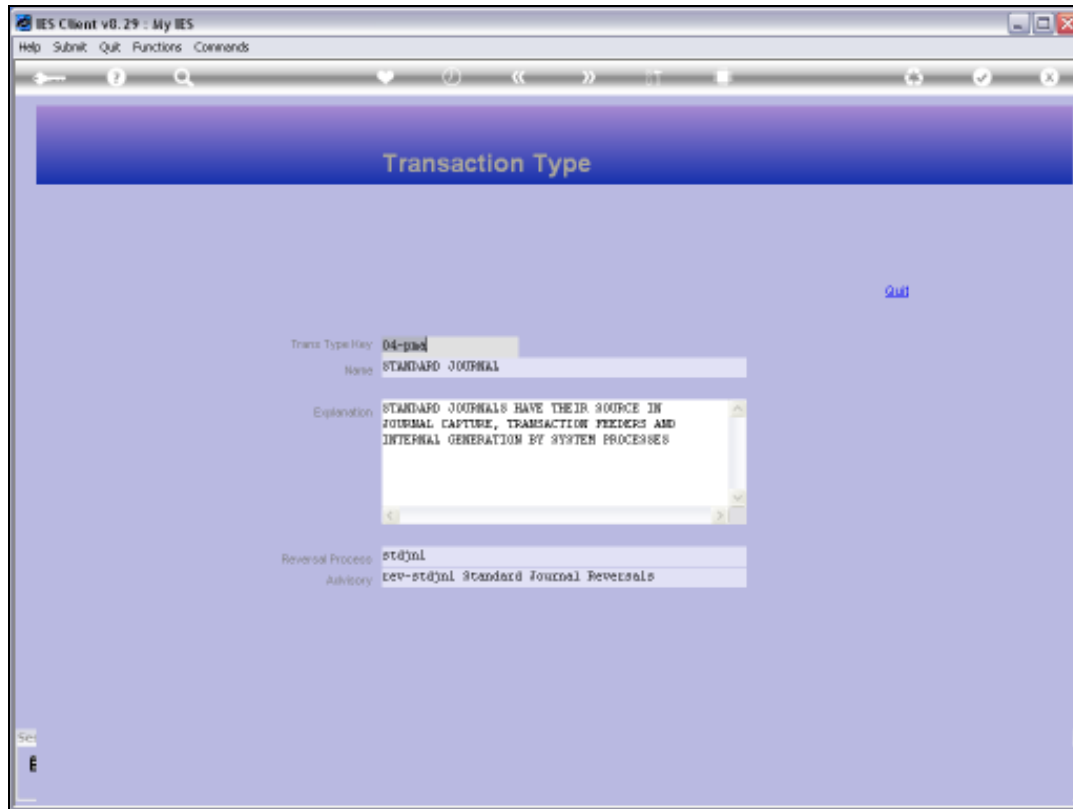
IES Client v8.29 : My IES

Help Submit Quit Functions Commands

Transaction Type

Quit

Trans Type Key 04-gms

Name STANDARD JOURNAL

Explanation STANDARD JOURNALS HAVE THEIR SOURCE IN JOURNAL CAPTURE, TRANSACTION FEEDERS AND INTERNAL GENERATION BY SYSTEM PROCESSES

Reversal Process stdjnl

Advisory rev-stdjnl Standard Journal Reversals